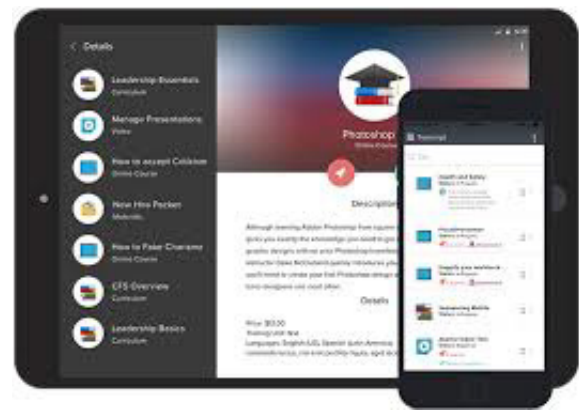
< Details

Leadership Essentials
Curriculum

Manage Presentations
Video

How to accept Criticism
Online Course

New Hire Packet
Materials

How to Fake Charisma
Online Course

CFS Overview
Curriculum

Leadership Basics
Curriculum

Photoshop
Online Course

Description

Although learning Adobe Photoshop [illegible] gives you exactly the knowledge you need to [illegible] graphic designs without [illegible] instructor takes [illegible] you'll need to create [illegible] tools designers use most often.

Details

Price: $0.00
Training Unit: Yes
Languages: English (US), Spanish (Latin America)
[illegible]

Transcript

Health and Safety
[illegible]

Photoshop
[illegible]

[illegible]

Salespeople Mobile
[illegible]

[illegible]